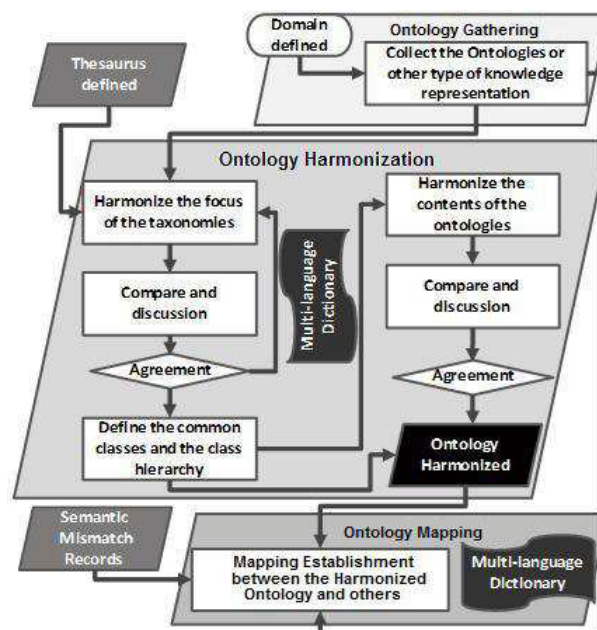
Domain defined

Ontology Gathering

Collect the Ontologies or other type of knowledge representation

Thesaurus defined

Ontology Harmonization

Harmonize the focus of the taxonomies

Compare and discussion

Agreement

Define the common classes and the class hierarchy

Multi-language Dictionary

Harmonize the contents of the ontologies

Compare and discussion

Agreement

Ontology Harmonized

Semantic Mismatch Records

Ontology Mapping

Mapping Establishment between the Harmonized Ontology and others

Multi-language Dictionary